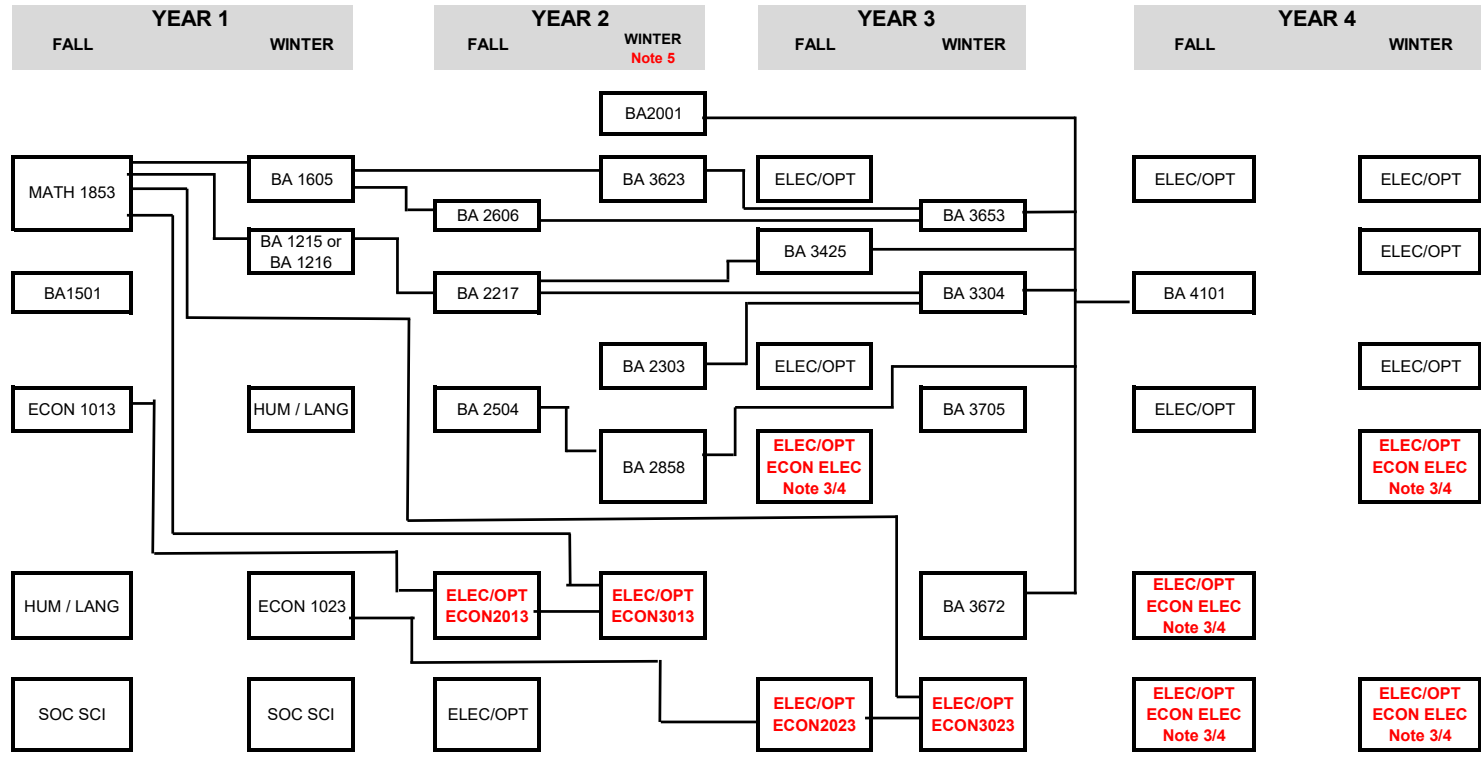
| YEAR 1 | | YEAR 2 | | YEAR 3 | | YEAR 4 | |
|---|---|---|---|---|---|---|---|
| FALL | WINTER | FALL | WINTER Note 5 | FALL | WINTER | FALL | WINTER |
| | | | BA2001 | | | | |
| MATH 1853 | BA 1605 | | BA 3623 | ELEC/OPT | | ELEC/OPT | ELEC/OPT |
| | | BA 2606 | | | BA 3653 | | |
| | BA 1215 or BA 1216 | | | BA 3425 | | | ELEC/OPT |
| BA1501 | | BA 2217 | | | BA 3304 | BA 4101 | |
| | | | BA 2303 | ELEC/OPT | | | ELEC/OPT |
| ECON 1013 | HUM / LANG | BA 2504 | | | BA 3705 | ELEC/OPT | |
| | | | BA 2858 | ELEC/OPT ECON ELEC Note 3/4 | | | ELEC/OPT ECON ELEC Note 3/4 |
| HUM / LANG | ECON 1023 | ELEC/OPT ECON2013 | ELEC/OPT ECON3013 | | BA 3672 | ELEC/OPT ECON ELEC Note 3/4 | |
| SOC SCI | SOC SCI | ELEC/OPT | | ELEC/OPT ECON2023 | ELEC/OPT ECON3023 | ELEC/OPT ECON ELEC Note 3/4 | ELEC/OPT ECON ELEC Note 3/4 |